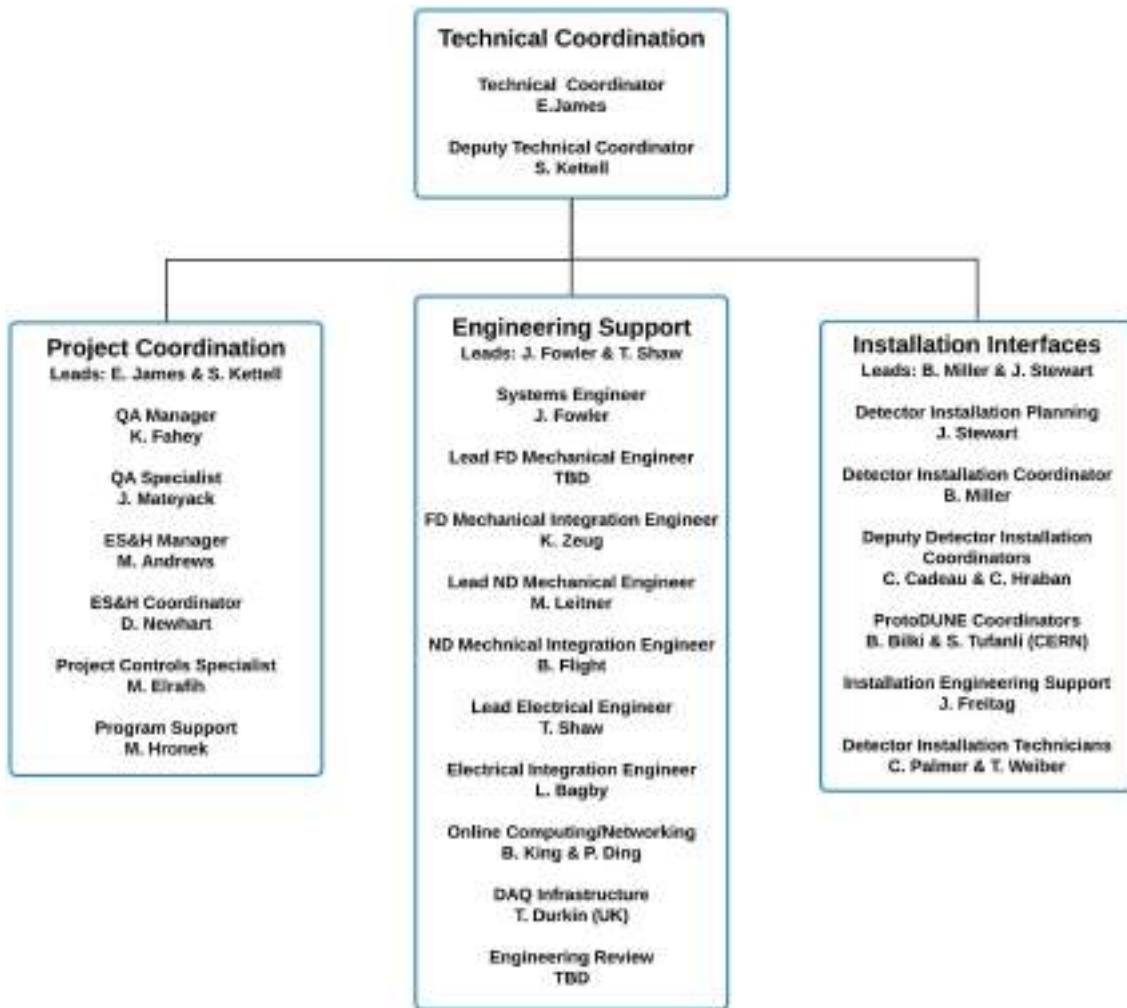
Technical Coordination

Technical Coordinator
E.James

Deputy Technical Coordinator
S. Kettell

Project Coordination
Leads: E. James & S. Kettell

QA Manager
K. Fahey

QA Specialist
J. Mateyack

ES&H Manager
M. Andrews

ES&H Coordinator
D. Newhart

Project Controls Specialist
M. Elrafih

Program Support
M. Hronek

Engineering Support
Leads: J. Fowler & T. Shaw

Systems Engineer
J. Fowler

Lead FD Mechanical Engineer
TBD

FD Mechanical Integration Engineer
K. Zeug

Lead ND Mechanical Engineer
M. Leitner

ND Mechnical Integration Engineer
B. Flight

Lead Electrical Engineer
T. Shaw

Electrical Integration Engineer
L. Bagby

Online Computing/Networking
B. King & P. Ding

DAQ Infrastructure
T. Durkin (UK)

Engineering Review
TBD

Installation Interfaces
Leads: B. Miller & J. Stewart

Detector Installation Planning
J. Stewart

Detector Installation Coordinator
B. Miller

Deputy Detector Installation Coordinators
C. Cadeau & C. Hraban

ProtoDUNE Coordinators
B. Bilki & S. Tufanli (CERN)

Installation Engineering Support
J. Freitag

Detector Installation Technicians
C. Palmer & T. Weiber